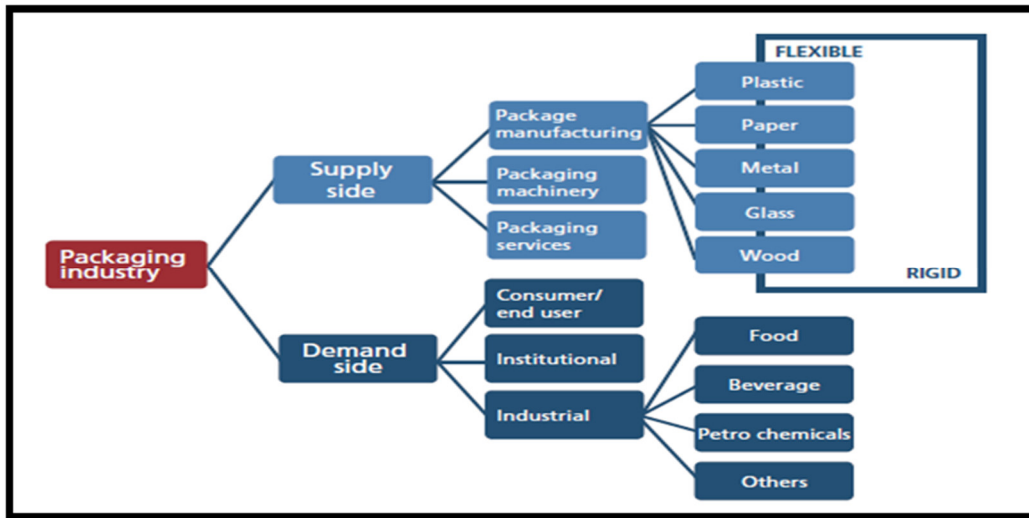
FLEXIBLE

Packaging industry

Supply side

Package manufacturing

Packaging machinery

Packaging services

Plastic

Paper

Metal

Glass

Wood

RIGID

Demand side

Consumer/ end user

Institutional

Industrial

Food

Beverage

Petro chemicals

Others